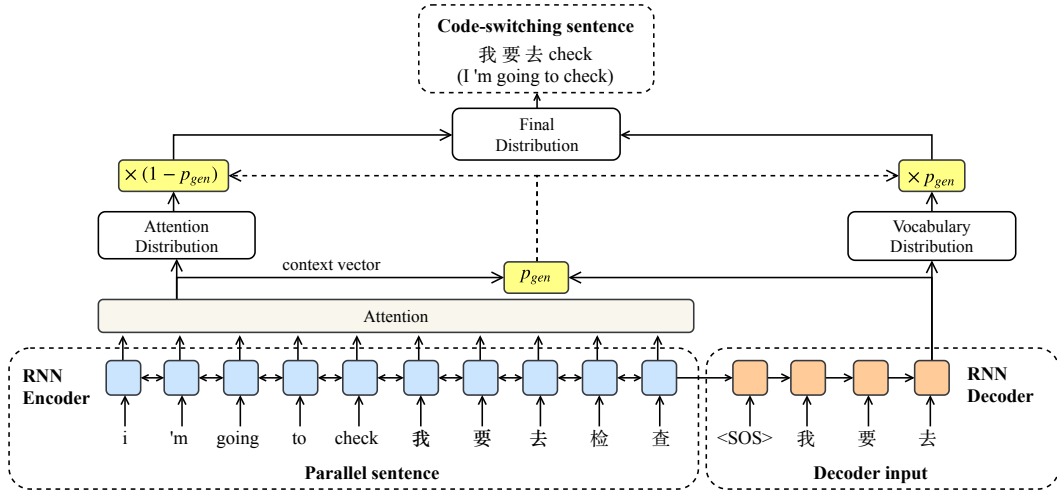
Code-switching sentence
我 要 去 check
(I 'm going to check)

Final Distribution

$\times(1-p_{gen})$

$\times p_{gen}$

Attention Distribution

Vocabulary Distribution

context vector

$p_{gen}$

Attention

RNN Encoder

i 'm going to check 我 要 去 检 查

Parallel sentence

RNN Decoder

<SOS> 我 要 去

Decoder input